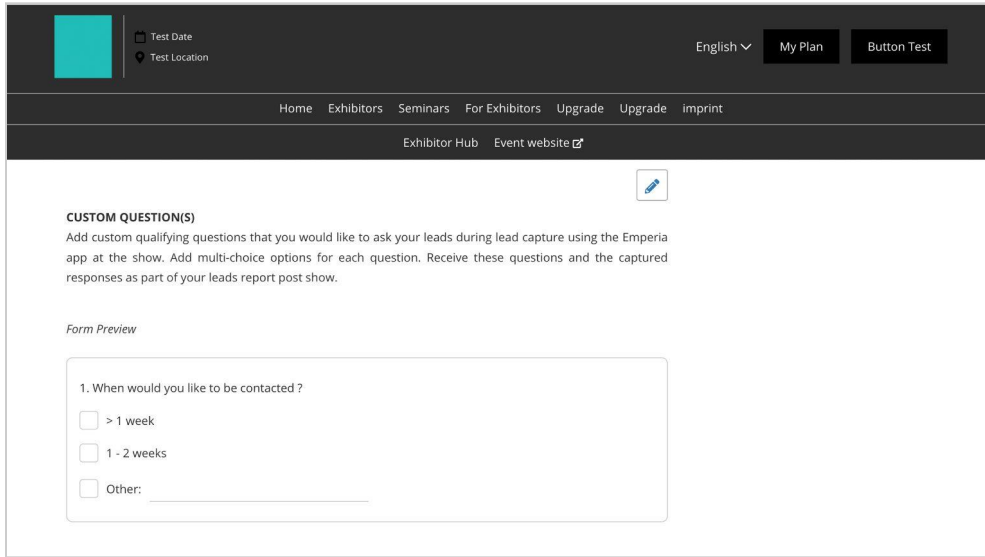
Test Date
Test Location

English
My Plan
Button Test

Home Exhibitors Seminars For Exhibitors Upgrade Upgrade imprint

Exhibitor Hub Event website

CUSTOM QUESTION(S)
Add custom qualifying questions that you would like to ask your leads during lead capture using the Emperia app at the show. Add multi-choice options for each question. Receive these questions and the captured responses as part of your leads report post show.

Form Preview

1. When would you like to be contacted ?

> 1 week

1 - 2 weeks

Other: